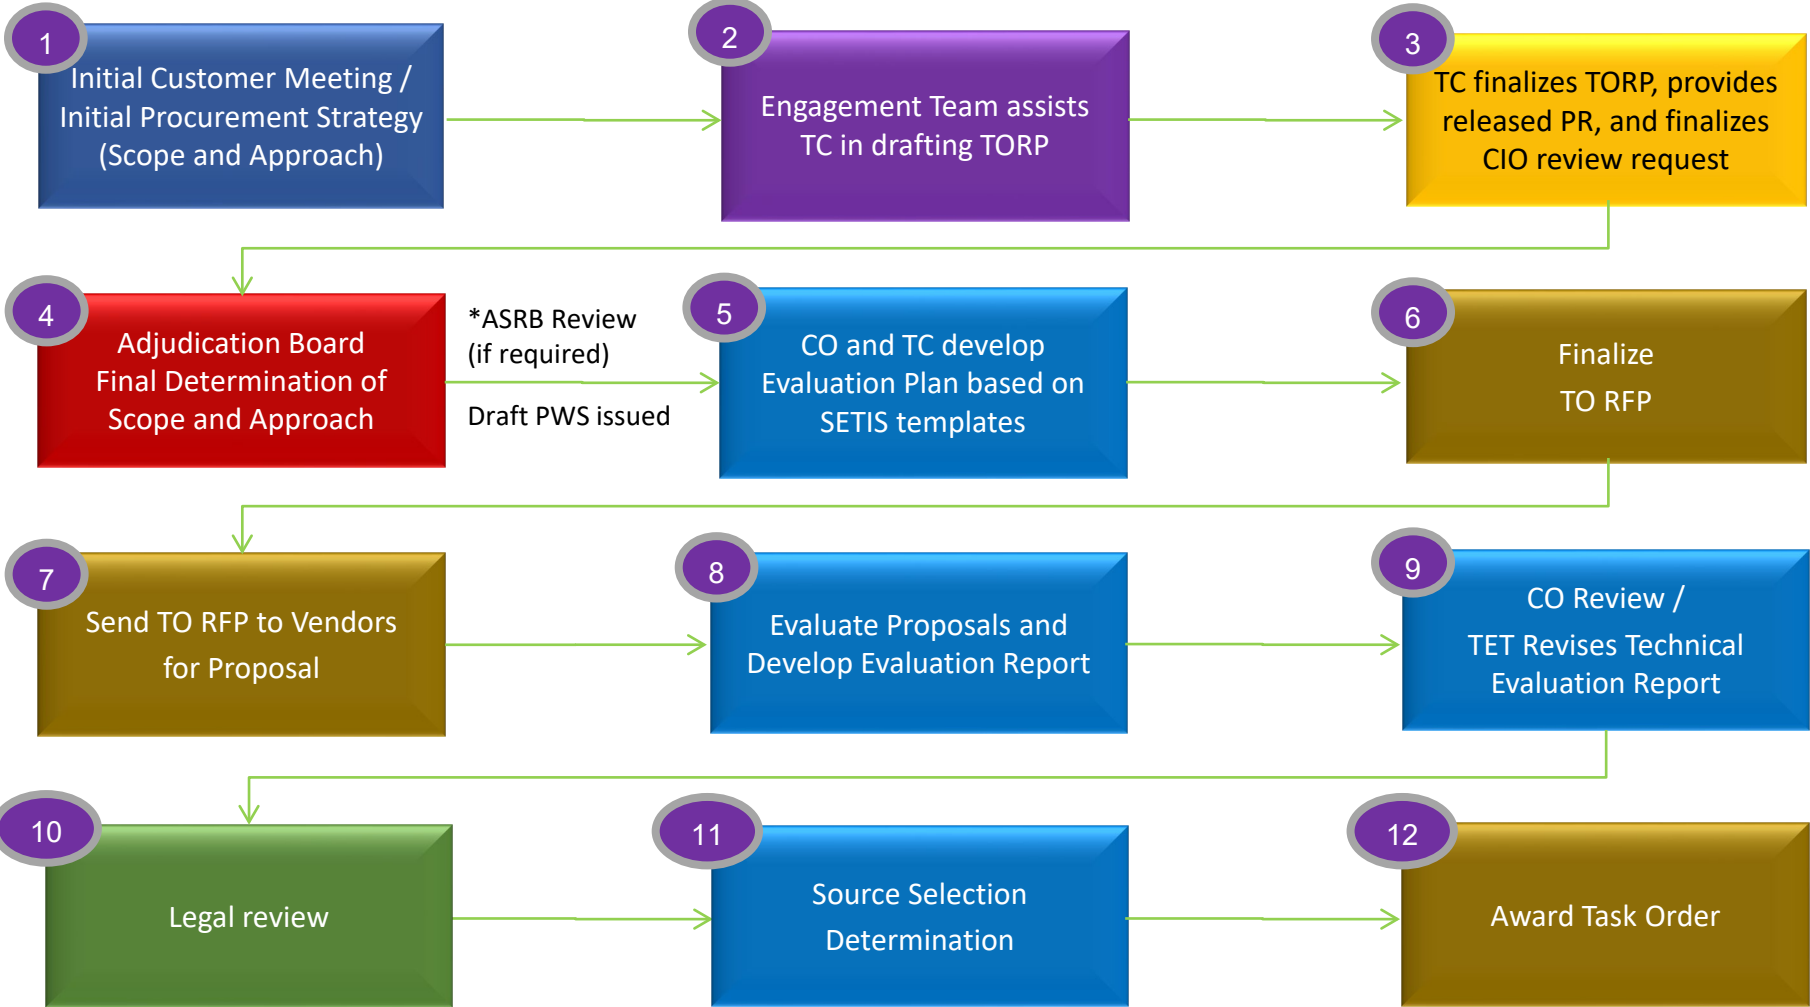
1
Initial Customer Meeting / Initial Procurement Strategy (Scope and Approach)

2
Engagement Team assists TC in drafting TORP

3
TC finalizes TORP, provides released PR, and finalizes CIO review request

4
Adjudication Board Final Determination of Scope and Approach

*ASRB Review (if required)

Draft PWS issued

5
CO and TC develop Evaluation Plan based on SETIS templates

6
Finalize TO RFP

7
Send TO RFP to Vendors for Proposal

8
Evaluate Proposals and Develop Evaluation Report

9
CO Review / TET Revises Technical Evaluation Report

10
Legal review

11
Source Selection Determination

12
Award Task Order